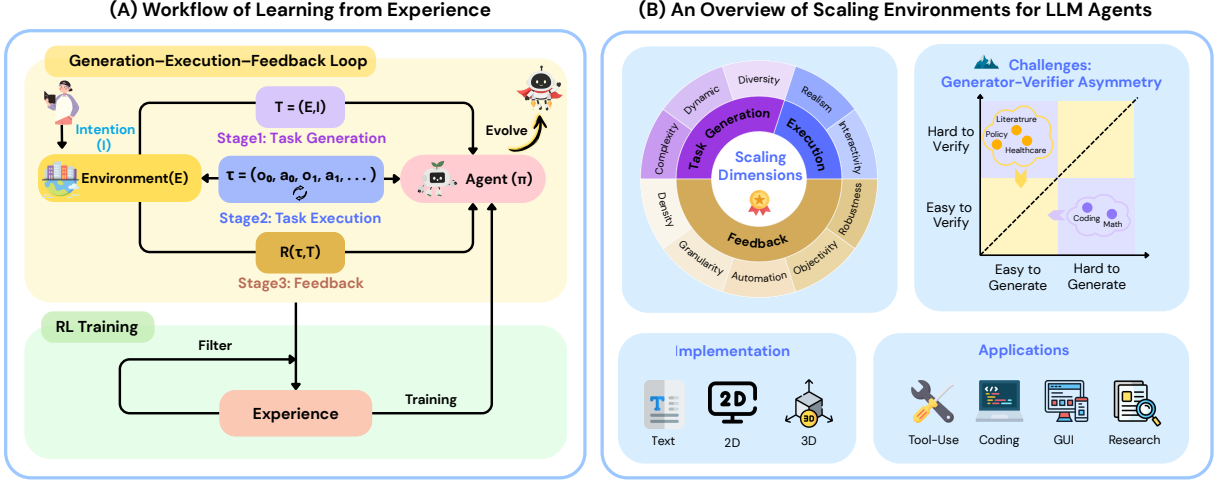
(A) Workflow of Learning from Experience

Generation–Execution–Feedback Loop

Intention (I)

T = (E,I)

Stage1: Task Generation

Evolve

Environment(E)

$\tau = (o_0, a_0, o_1, a_1, ...)$

Agent (π)

Stage2: Task Execution

R(τ,T)

Stage3: Feedback

RL Training

Filter

Experience

Training

(B) An Overview of Scaling Environments for LLM Agents

Diversity

Dynamic

Realism

Complexity

Task Generation

Execution

Interactivity

Scaling Dimensions

Density

Robustness

Feedback

Granularity

Objectivity

Automation

Challenges: Generator-Verifier Asymmetry

Hard to Verify

Literature

Policy

Healthcare

Easy to Verify

Coding

Math

Easy to Generate

Hard to Generate

Implementation

T

Text

2D

2D

3D

3D

Applications

Tool-Use

Coding

GUI

Research